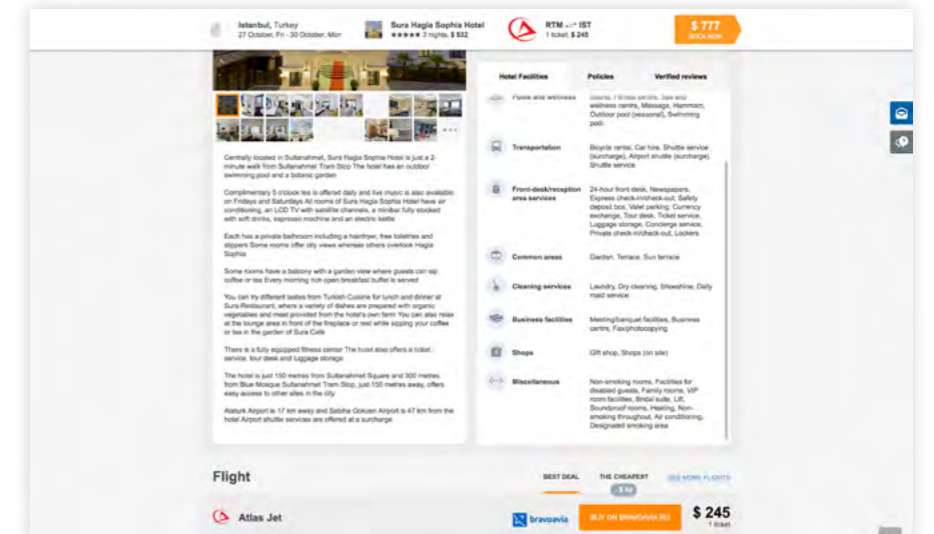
Istanbul, Turkey
27 October, Fri - 30 October, Mon

Sura Hagia Sophia Hotel
★★★★★ 3 nights, $ 532

RTM ⇌ IST
1 ticket, $ 245

$ 777
BOOK NOW

Centrally located in Sultanahmet, Sura Hagia Sophia Hotel is just a 2-minute walk from Sultanahmet Tram Stop The hotel has an outdoor swimming pool and a botanic garden

Complimentary 5 o'clock tea is offered daily and live music is also available on Fridays and Saturdays All rooms of Sura Hagia Sophia Hotel have air conditioning, an LCD TV with satellite channels, a minibar fully stocked with soft drinks, espresso machine and an electric kettle

Each has a private bathroom including a hairdryer, free toiletries and slippers Some rooms offer city views whereas others overlook Hagia Sophia

Some rooms have a balcony with a garden view where guests can sip coffee or tea Every morning rich open breakfast buffet is served

You can try different tastes from Turkish Cuisine for lunch and dinner at Sura Restaurant, where a variety of dishes are prepared with organic vegetables and meat provided from the hotel's own farm You can also relax at the lounge area in front of the fireplace or rest while sipping your coffee or tea in the garden of Sura Café

There is a fully equipped fitness center The hotel also offers a ticket service, tour desk and luggage storage

The hotel is just 150 metres from Sultanahmet Square and 300 metres from Blue Mosque Sultanahmet Tram Stop, just 150 metres away, offers easy access to other sites in the city

Ataturk Airport is 17 km away and Sabiha Gokcen Airport is 47 km from the hotel Airport shuttle services are offered at a surcharge

Hotel Facilities | Policies | Verified reviews

Pools and wellness — Sauna, Fitness centre, Spa and wellness centre, Massage, Hammam, Outdoor pool (seasonal), Swimming pool

Transportation — Bicycle rental, Car hire, Shuttle service (surcharge), Airport shuttle (surcharge), Shuttle service

Front-desk/reception area services — 24-hour front desk, Newspapers, Express check-in/check-out, Safety deposit box, Valet parking, Currency exchange, Tour desk, Ticket service, Luggage storage, Concierge service, Private check-in/check-out, Lockers

Common areas — Garden, Terrace, Sun terrace

Cleaning services — Laundry, Dry cleaning, Shoeshine, Daily maid service

Business facilities — Meeting/banquet facilities, Business centre, Fax/photocopying

Shops — Gift shop, Shops (on site)

Miscellaneous — Non-smoking rooms, Facilities for disabled guests, Family rooms, VIP room facilities, Bridal suite, Lift, Soundproof rooms, Heating, Non-smoking throughout, Air conditioning, Designated smoking area

Flight

BEST DEAL | THE CHEAPEST | SEE MORE FLIGHTS
3 H

Atlas Jet
bravoavia
BUY ON BRAVOAVIA.RU
$ 245
1 ticket